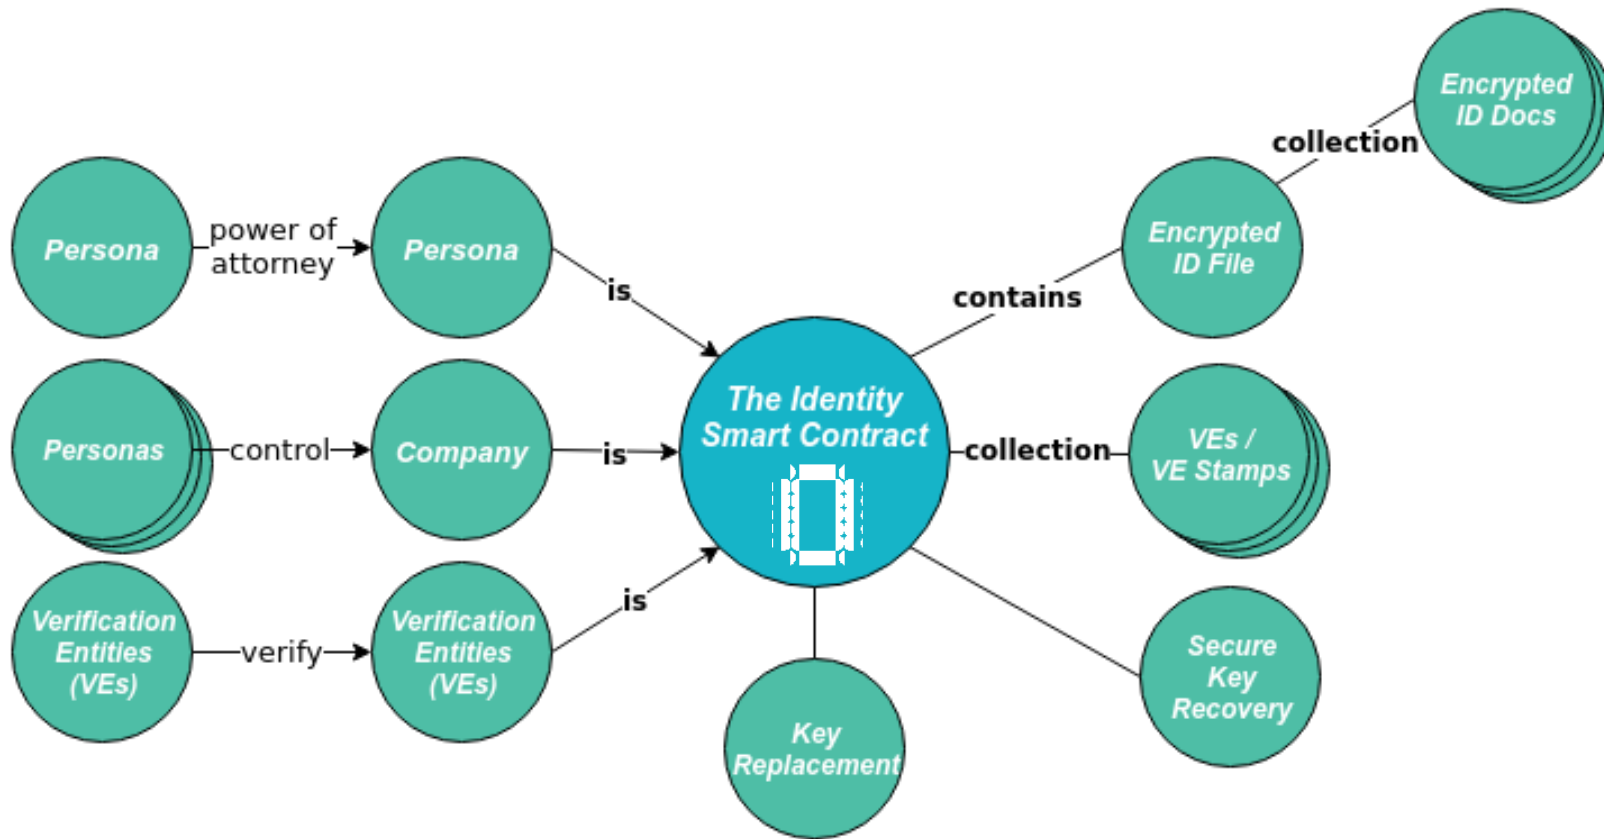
Encrypted ID Docs

collection

Persona

power of attorney

Persona

is

Encrypted ID File

contains

Personas

control

Company

is

The Identity Smart Contract

collection

VEs / VE Stamps

Verification Entities (VEs)

verify

Verification Entities (VEs)

is

Secure Key Recovery

Key Replacement